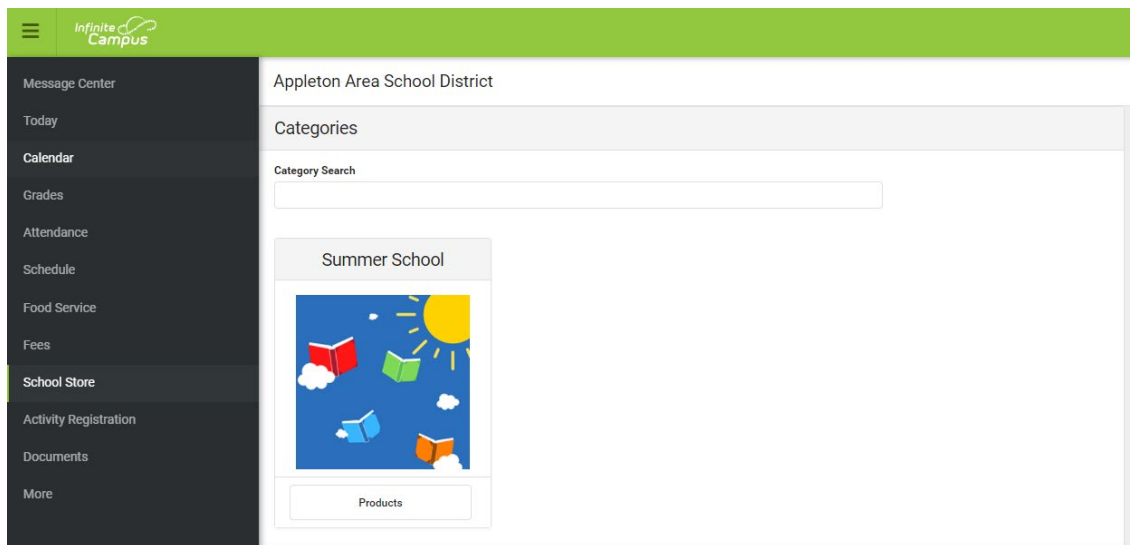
Infinite Campus

Message Center
Today
Calendar
Grades
Attendance
Schedule
Food Service
Fees
School Store
Activity Registration
Documents
More

Appleton Area School District

Categories

Category Search

Summer School

Products